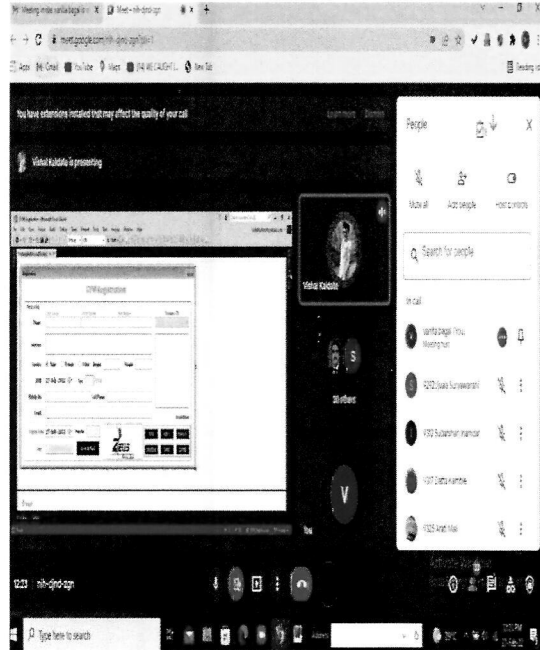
Meeting invite sarika.bagal@... Meet - nih-djnd-zgn

meet.google.com/nih-djnd-zgn

Apps Gmail YouTube Maps New Tab

Reading list

You have extensions installed that may affect the quality of your call

Learn more Dismiss

Vishal Kaldate is presenting

OPR Registration

Vishal Kaldate

S

V

You

People

Mute all

Add people

Host controls

Search for people

In call

sarika bagal (You) Meeting host

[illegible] Surywanshi

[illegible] Sudarshan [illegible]

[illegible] Datta Kamble

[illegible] Arati Mali

Activate Windows

12:23 | nih-djnd-zgn

Type here to search